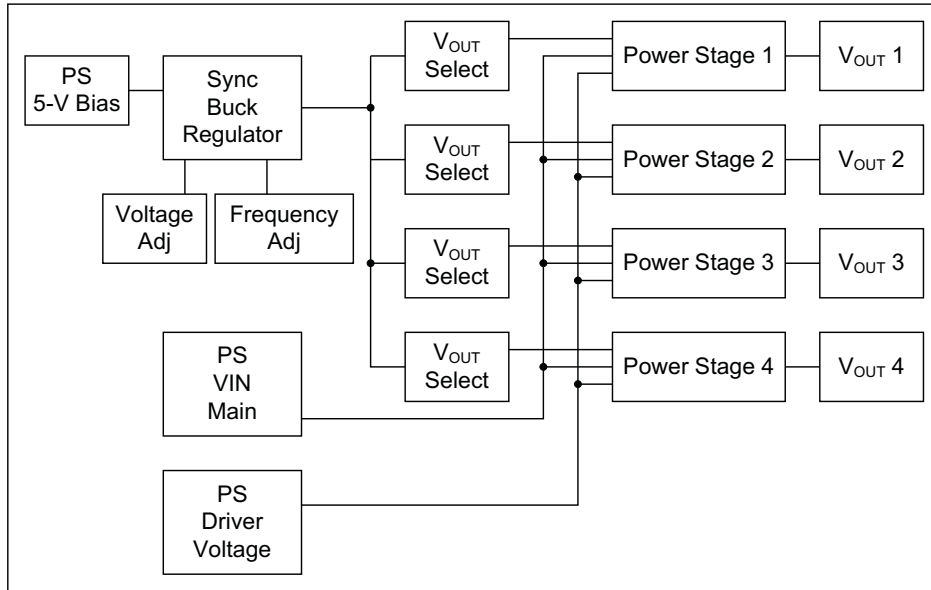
PS 5-V Bias

Sync Buck Regulator

Voltage Adj

Frequency Adj

$V_{OUT}$ Select

$V_{OUT}$ Select

$V_{OUT}$ Select

$V_{OUT}$ Select

Power Stage 1

Power Stage 2

Power Stage 3

Power Stage 4

$V_{OUT}$ 1

$V_{OUT}$ 2

$V_{OUT}$ 3

$V_{OUT}$ 4

PS VIN Main

PS Driver Voltage